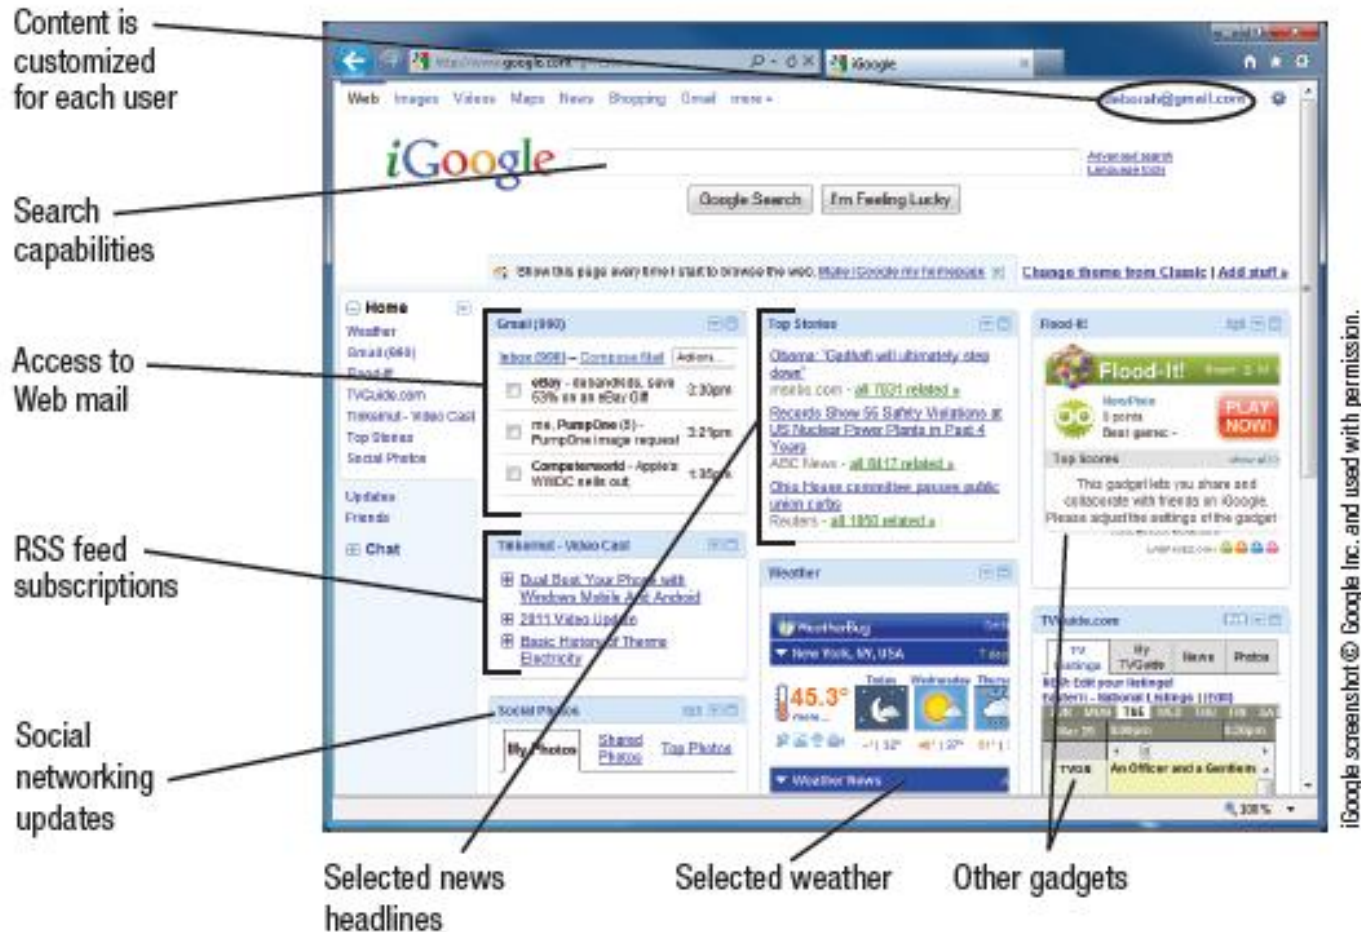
Content is customized for each user

Search capabilities

Access to Web mail

RSS feed subscriptions

Social networking updates

Selected news headlines

Selected weather

Other gadgets

iGoogle screenshot © Google Inc. and used with permission.

http://www.google.com/ig iGoogle

Web Images Videos Maps News Shopping Gmail more ▸

deborah@gmail.com

iGoogle

Advanced search
Language tools

Google Search I'm Feeling Lucky

Show this page every time I start to browse the web. Make iGoogle my homepage

Change theme from Classic | Add stuff »

Home
Weather
Gmail (990)
Flood-It!
TVGuide.com
Tekzilla - Video Cast
Top Stories
Social Photos

Updates
Friends

Chat

Gmail (990)
Inbox (990) – Compose Mail Actions...
eBay - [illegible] 63% on an eBay Gift 3:30pm
me, PumpOne (5) - PumpOne image request 3:21pm
Computerworld - Apple's WWDC sells out 1:35pm

Tekzilla - Video Cast
Dual Boot Your Phone with Windows Mobile And Android
2011 Video Update
Basic History of Theme Electricity

Social Photos
My Photos Shared Photos Top Photos

Top Stories
Obama: "Gadhafi will ultimately step down"
msnbc.com - all 7831 related »
Records Show 55 Safety Violations at US Nuclear Power Plants in Past 4 Years
ABC News - all 8417 related »
Ohio House committee passes public union curbs
Reuters - all 1950 related »

Weather
WeatherBug
New York, NY, USA
45.3°
Today Wednesday Thursday

Weather News

Flood-It!
Flood-It!
PLAY NOW!
Top Scores
This gadget lets you share and collaborate with friends on iGoogle. Please adjust the settings of the gadget

TVGuide.com
TV Listings My TVGuide News Photos
Edit your listings!
Eastern - National Listings
An Officer and a Gentleman

100%